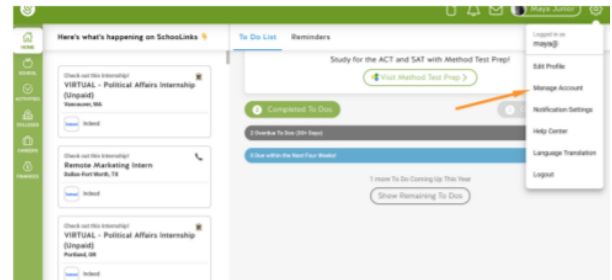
Maya Junior

HOME

SCHOOL

ACTIVITIES

COLLEGES

CAREERS

FINANCES

Here's what's happening on SchooLinks 👇

Check out this Internship!
VIRTUAL - Political Affairs Internship (Unpaid)
Vancouver, WA
Indeed

Check out this Internship!
Remote Marketing Intern
Dallas-Fort Worth, TX
Indeed

Check out this Internship!
VIRTUAL - Political Affairs Internship (Unpaid)
Portland, OR
Indeed

To Do List Reminders

Study for the ACT and SAT with Method Test Prep!
Visit Method Test Prep

0 Completed To Dos

2 Overdue To Dos (30+ Days)

0 Due within the Next Four Weeks!

1 more To Do Coming Up This Year
Show Remaining To Dos

Logged in as
maya@

Edit Profile

Manage Account

Notification Settings

Help Center

Language Translation

Logout